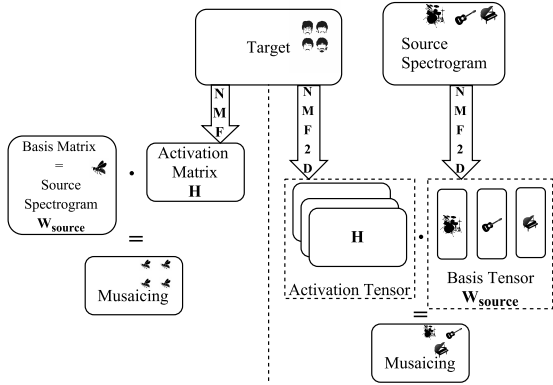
Target

Source Spectrogram

N M F

N M F 2 D

N M F 2 D

Basis Matrix = Source Spectrogram $\mathbf{W}_{\mathbf{source}}$

·

Activation Matrix $\mathbf{H}$

=

Musaicing

$\mathbf{H}$

Activation Tensor

·

Basis Tensor $\mathbf{W}_{\mathbf{source}}$

=

Musaicing